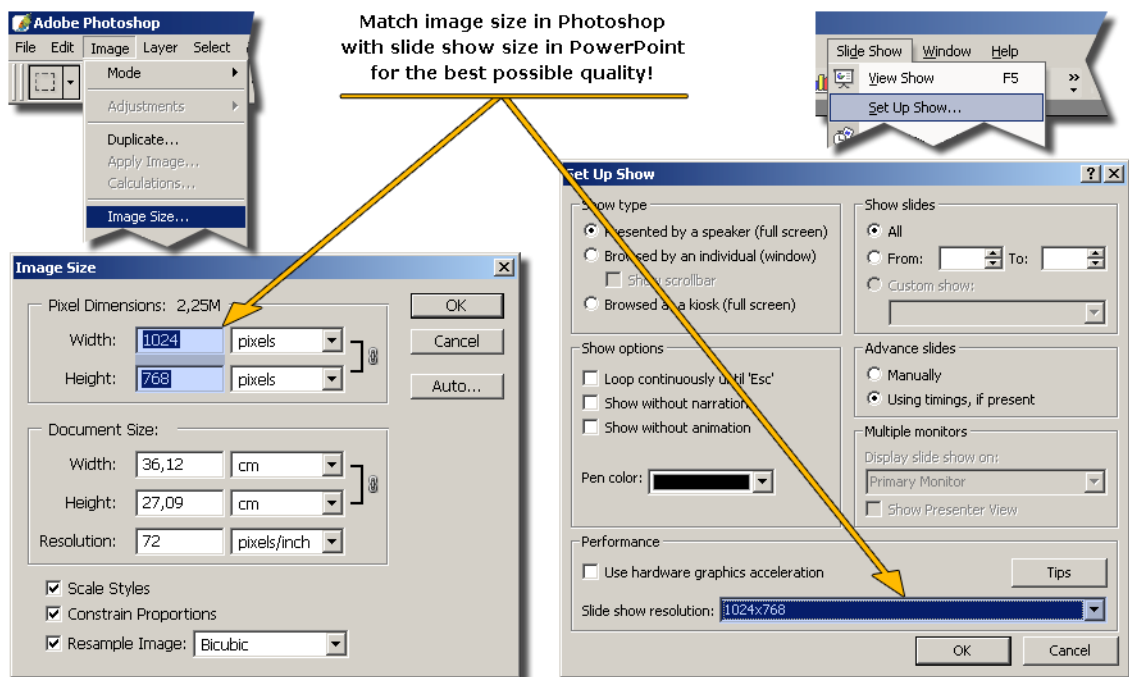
Adobe Photoshop

File Edit Image Layer Select

Mode

Adjustments

Duplicate...
Apply Image...
Calculations...

Image Size...

Match image size in Photoshop with slide show size in PowerPoint for the best possible quality!

Slide Show Window Help

View Show F5

Set Up Show...

Image Size

Pixel Dimensions: 2,25M

Width: 1024 pixels

Height: 768 pixels

OK

Cancel

Auto...

Document Size:

Width: 36,12 cm

Height: 27,09 cm

Resolution: 72 pixels/inch

Scale Styles

Constrain Proportions

Resample Image: Bicubic

Set Up Show

Show type

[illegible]resented by a speaker (full screen)

Browsed by an individual (window)

Sh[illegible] scrollbar

Browsed a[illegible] kiosk (full screen)

Show slides

All

From: To:

Custom show:

Show options

Loop continuously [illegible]til 'Esc'

Show without narratio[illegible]

Show without animation

Pen color:

Advance slides

Manually

Using timings, if present

Multiple monitors

Display slide show on:

Primary Monitor

Show Presenter View

Performance

Use hardware graphics acceleration

Tips

Slide show resolution: 1024x768

OK

Cancel